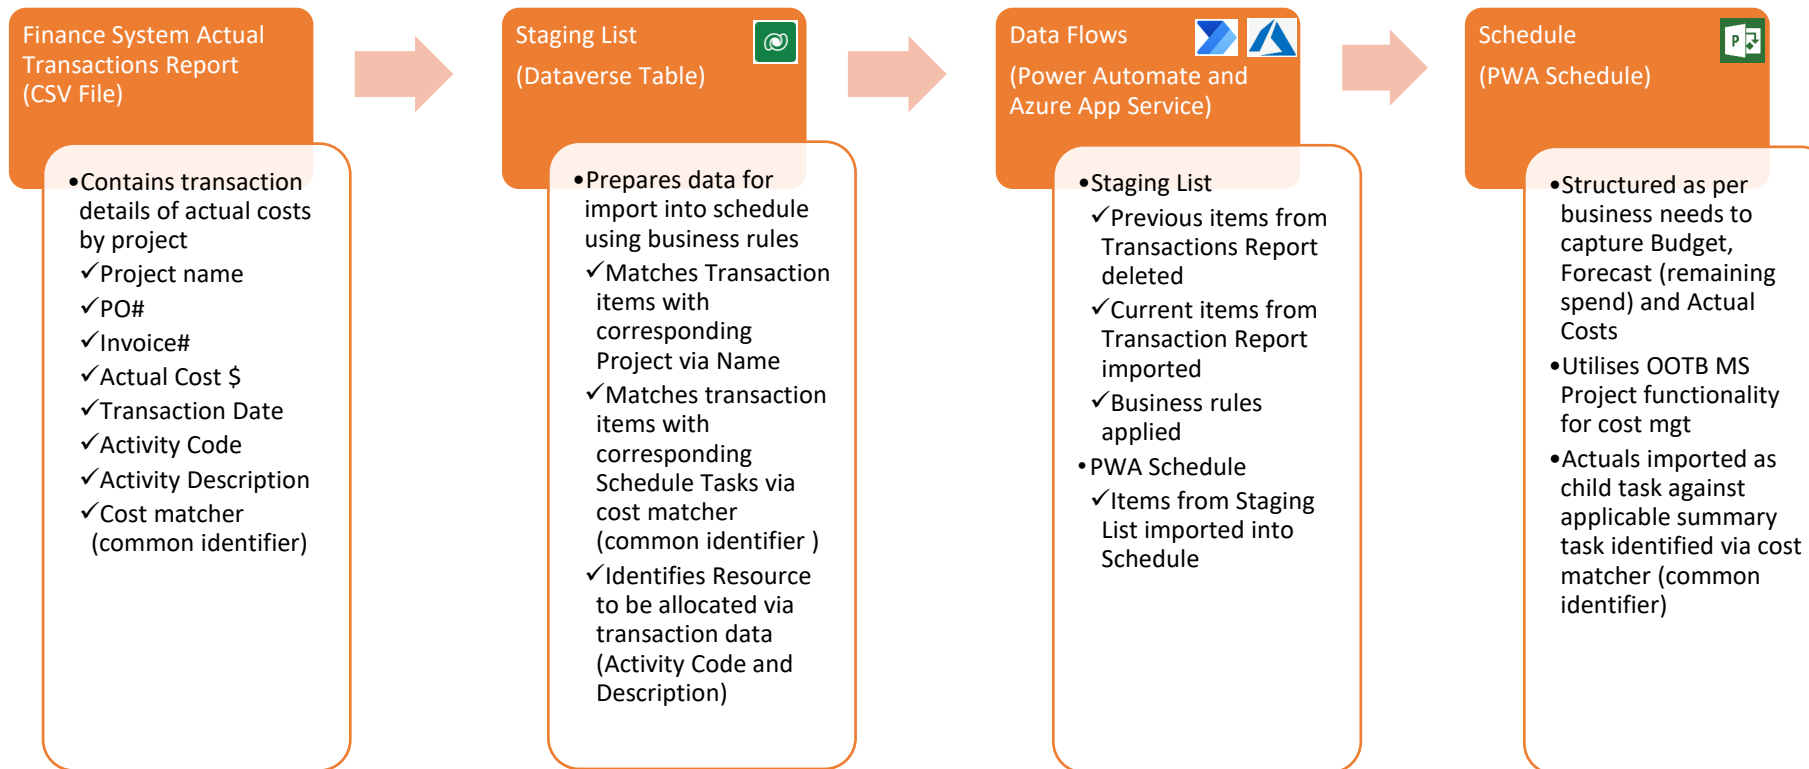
Finance System Actual Transactions Report (CSV File)

•Contains transaction details of actual costs by project
✓Project name
✓PO#
✓Invoice#
✓Actual Cost $
✓Transaction Date
✓Activity Code
✓Activity Description
✓Cost matcher (common identifier)

Staging List (Dataverse Table)

•Prepares data for import into schedule using business rules
✓Matches Transaction items with corresponding Project via Name
✓Matches transaction items with corresponding Schedule Tasks via cost matcher (common identifier )
✓Identifies Resource to be allocated via transaction data (Activity Code and Description)

Data Flows (Power Automate and Azure App Service)

•Staging List
✓Previous items from Transactions Report deleted
✓Current items from Transaction Report imported
✓Business rules applied
•PWA Schedule
✓Items from Staging List imported into Schedule

Schedule (PWA Schedule)

•Structured as per business needs to capture Budget, Forecast (remaining spend) and Actual Costs
•Utilises OOTB MS Project functionality for cost mgt
•Actuals imported as child task against applicable summary task identified via cost matcher (common identifier)